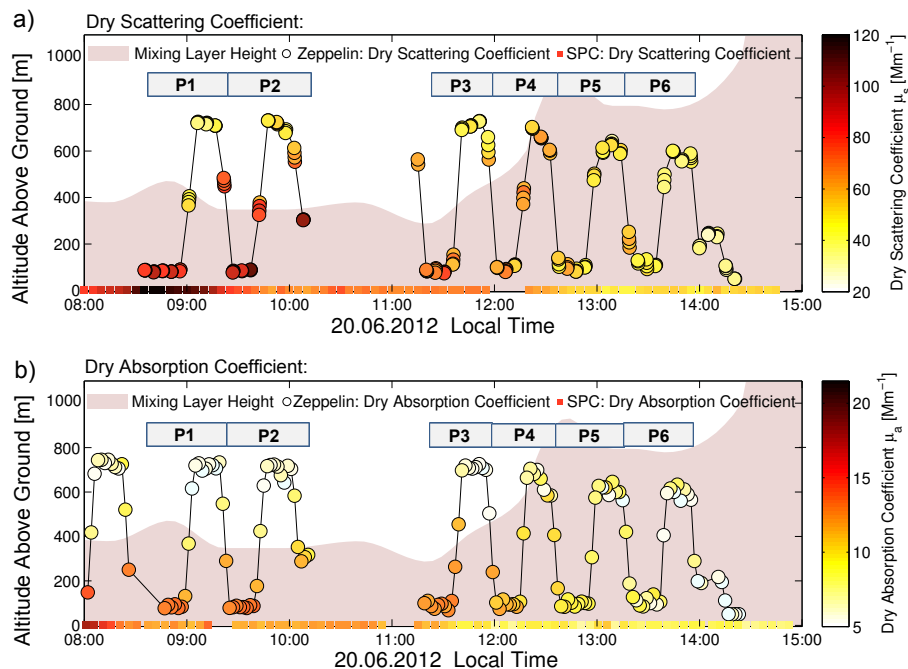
a) Dry Scattering Coefficient:

Mixing Layer Height ○ Zeppelin: Dry Scattering Coefficient ■ SPC: Dry Scattering Coefficient

P1 P2 P3 P4 P5 P6

Altitude Above Ground [m]

0 200 400 600 800 1000

08:00 09:00 10:00 11:00 12:00 13:00 14:00 15:00

20.06.2012 Local Time

Dry Scattering Coefficient $\mu_s$ [$Mm^{-1}$]

20 40 60 80 100 120

b) Dry Absorption Coefficient:

Mixing Layer Height ○ Zeppelin: Dry Absorption Coefficient ■ SPC: Dry Absorption Coefficient

P1 P2 P3 P4 P5 P6

Altitude Above Ground [m]

0 200 400 600 800 1000

08:00 09:00 10:00 11:00 12:00 13:00 14:00 15:00

20.06.2012 Local Time

Dry Absorption Coefficient $\mu_a$ [$Mm^{-1}$]

5 10 15 20